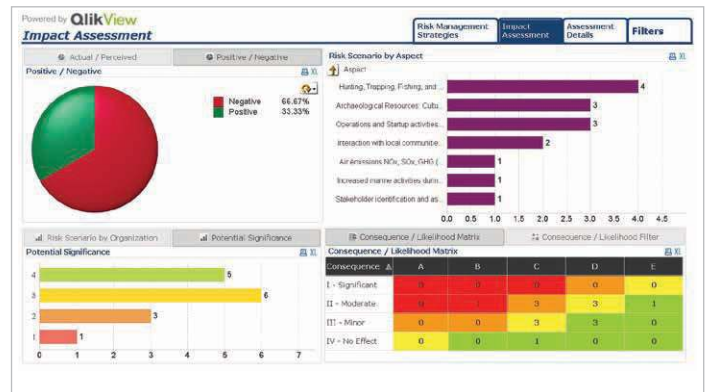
Powered by QlikView
Impact Assessment

Risk Management Strategies | Impact Assessment | Assessment Details | Filters

Actual / Perceived | Positive / Negative

Positive / Negative

Negative 66.67%
Positive 33.33%

Risk Scenario by Aspect

Aspect

Hunting, Trapping, Fishing, and ... 4
Archaeological Resources: Cultu... 3
Operations and Startup activities... 3
Interaction with local communitie... 2
Air emissions NOx, SOx, GHG (... 1
Increased marine activities durin... 1
Stakeholder identification and as... 1

0.0 0.5 1.0 1.5 2.0 2.5 3.0 3.5 4.0 4.5

Risk Scenario by Organization | Potential Significance

Potential Significance

4 5
3 6
2 3
1 1

0 1 2 3 4 5 6 7

Consequence / Likelihood Matrix | Consequence / Likelihood Filter

Consequence / Likelihood Matrix

| Consequence | A | B | C | D | E |
|---|---|---|---|---|---|
| I - Significant | 0 | 0 | 0 | 0 | 0 |
| II - Moderate | 0 | 1 | 3 | 3 | 1 |
| III - Minor | 0 | 0 | 3 | 3 | 0 |
| IV - No Effect | 0 | 0 | 1 | 0 | 0 |